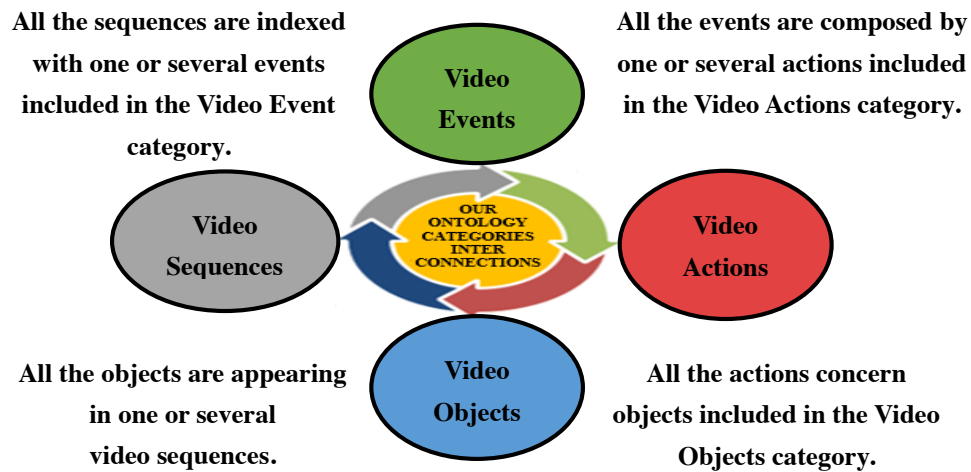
All the sequences are indexed with one or several events included in the Video Event category.

Video Events

All the events are composed by one or several actions included in the Video Actions category.

Video Sequences

OUR ONTOLOGY CATEGORIES INTER CONNECTIONS

Video Actions

All the objects are appearing in one or several video sequences.

Video Objects

All the actions concern objects included in the Video Objects category.